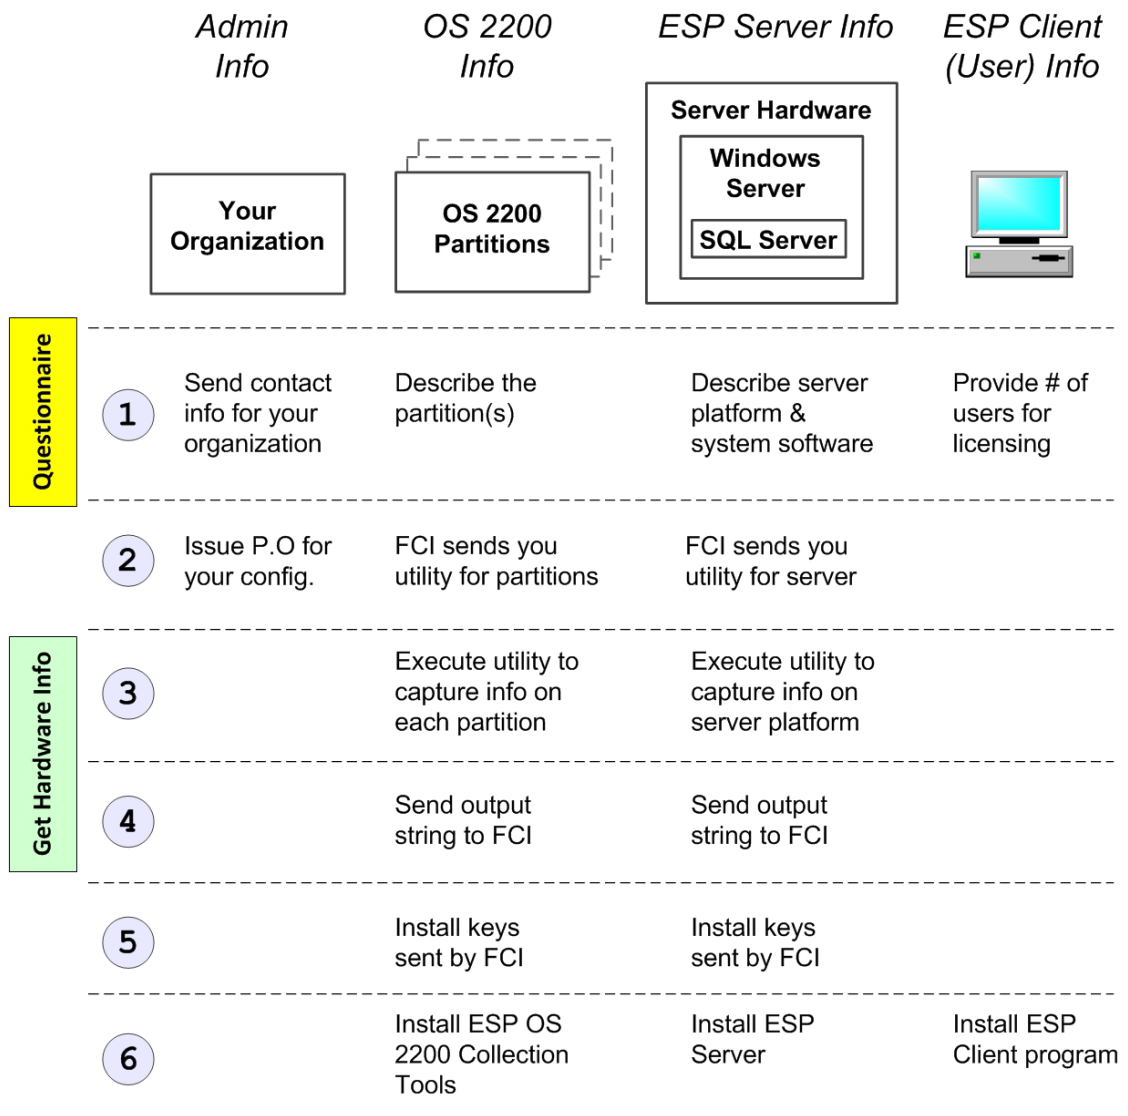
| | | Admin Info | OS 2200 Info | ESP Server Info | ESP Client (User) Info |
|---|---|---|---|---|---|
| | | Your Organization | OS 2200 Partitions | Server Hardware Windows Server SQL Server | |
| Questionnaire | 1 | Send contact info for your organization | Describe the partition(s) | Describe server platform & system software | Provide # of users for licensing |
| | 2 | Issue P.O for your config. | FCI sends you utility for partitions | FCI sends you utility for server | |
| Get Hardware Info | 3 | | Execute utility to capture info on each partition | Execute utility to capture info on server platform | |
| | 4 | | Send output string to FCI | Send output string to FCI | |
| | 5 | | Install keys sent by FCI | Install keys sent by FCI | |
| | 6 | | Install ESP OS 2200 Collection Tools | Install ESP Server | Install ESP Client program |